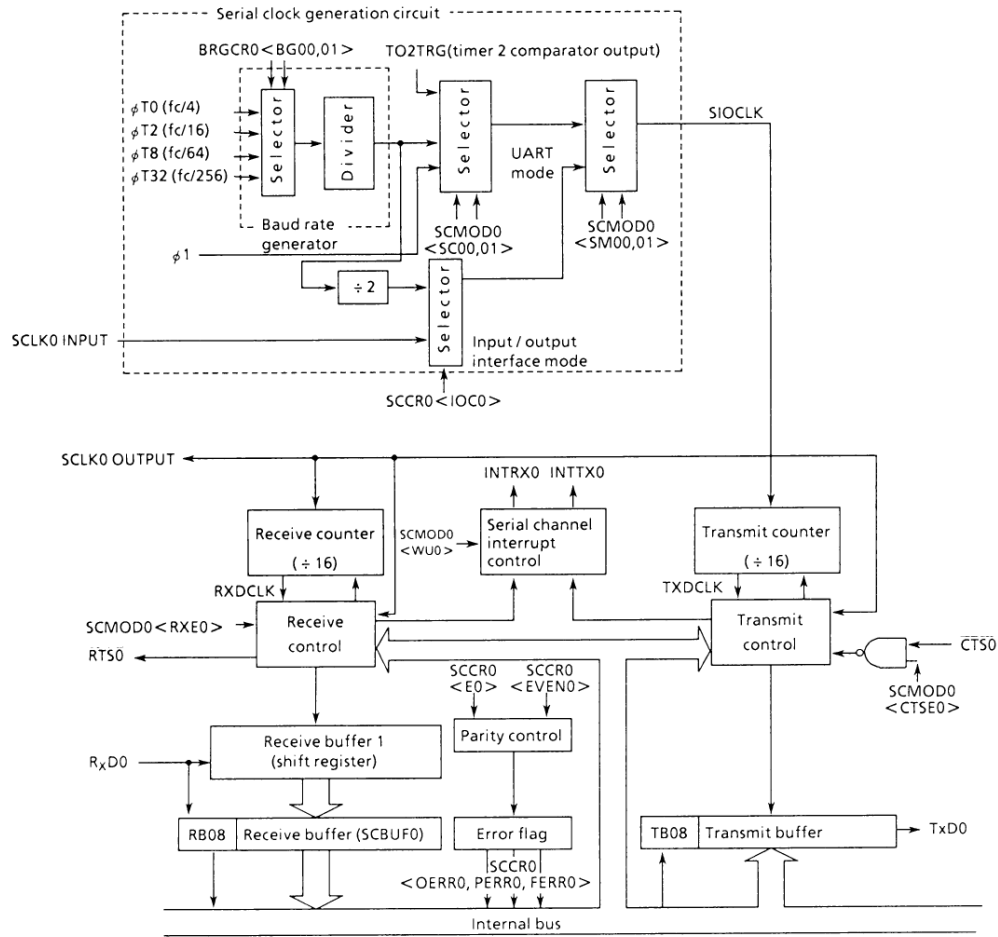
Serial clock generation circuit

BRGCR0 < BG00,01 >

TO2TRG(timer 2 comparator output)

$\phi$T0 (fc/4)
$\phi$T2 (fc/16)
$\phi$T8 (fc/64)
$\phi$T32 (fc/256)

Selector

Divider

Selector

Selector

SIOCLK

UART mode

Baud rate generator

SCMOD0 < SC00,01 >

SCMOD0 < SM00,01 >

$\phi$1

÷ 2

Selector

SCLK0 INPUT

Input / output interface mode

SCCR0 < IOC0 >

SCLK0 OUTPUT

INTRX0 INTTX0

Receive counter (÷ 16)

SCMOD0 < WU0 >

Serial channel interrupt control

Transmit counter (÷ 16)

RXDCLK

TXDCLK

SCMOD0 < RXE0 >

Receive control

Transmit control

$\overline{CTS0}$

RTS0

SCCR0 < E0 >

SCCR0 < EVEN0 >

SCMOD0 < CTSE0 >

Parity control

Receive buffer 1 (shift register)

R$_X$D0

RB08

Receive buffer (SCBUF0)

Error flag

TB08

Transmit buffer

TxD0

SCCR0 < OERR0, PERR0, FERR0 >

Internal bus